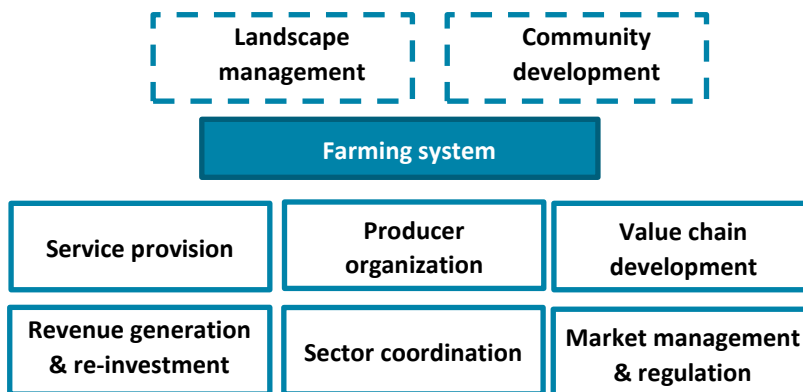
Landscape management

Community development

Farming system

Service provision

Producer organization

Value chain development

Revenue generation & re-investment

Sector coordination

Market management & regulation